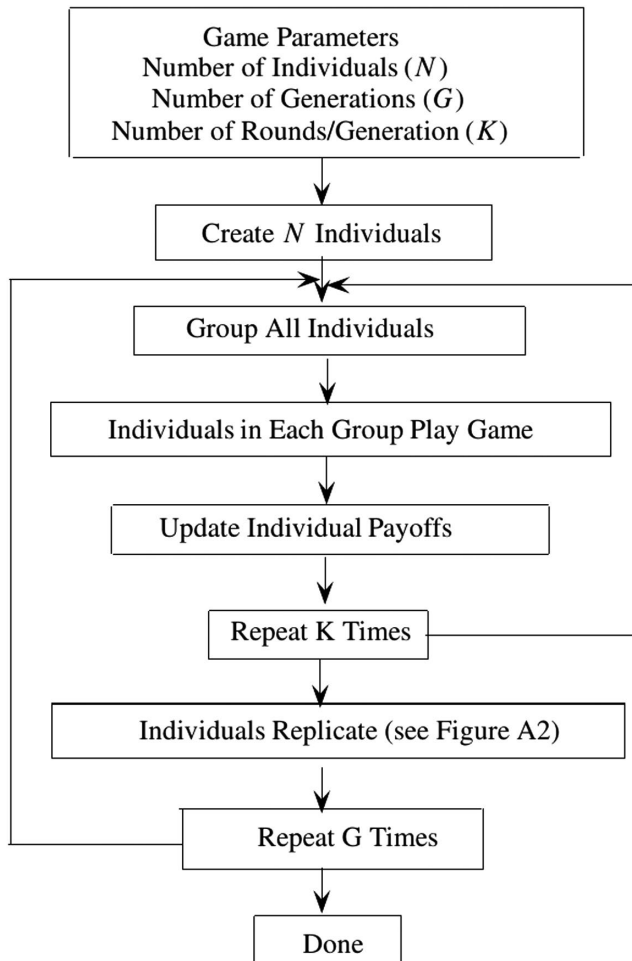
Game Parameters
Number of Individuals ($N$)
Number of Generations ($G$)
Number of Rounds/Generation ($K$)

Create $N$ Individuals

Group All Individuals

Individuals in Each Group Play Game

Update Individual Payoffs

Repeat K Times

Individuals Replicate (see Figure A2)

Repeat G Times

Done